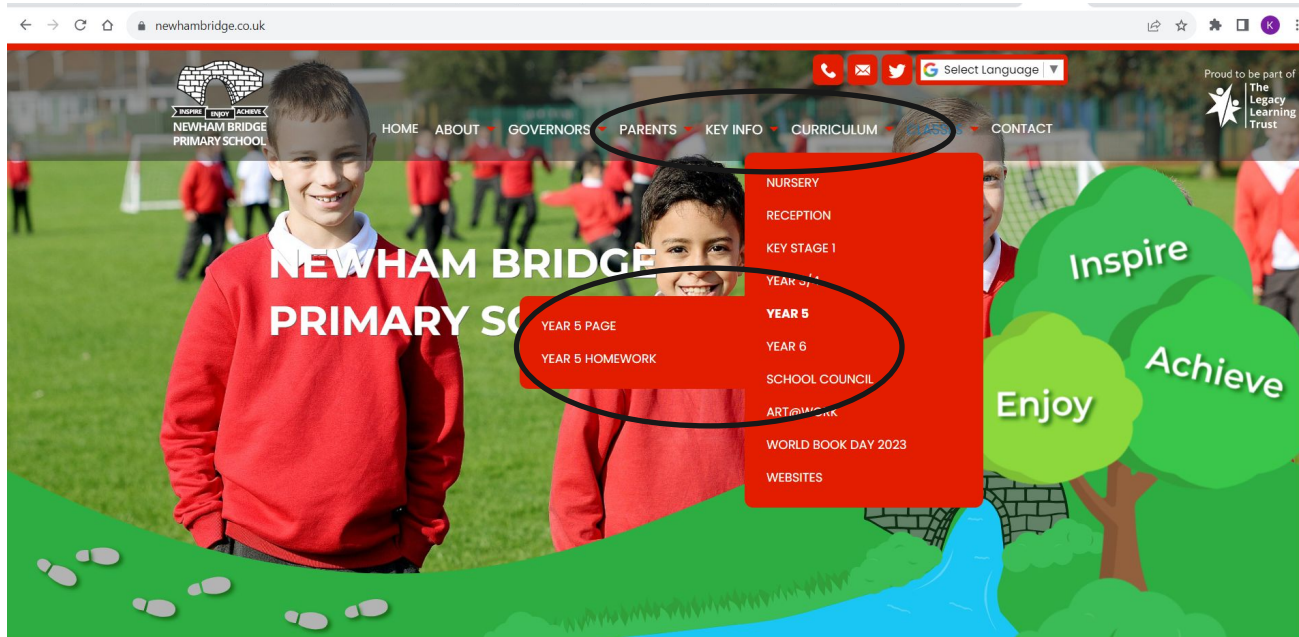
newhambridge.co.uk

Select Language

Proud to be part of
The Legacy Learning Trust

INSPIRE ENJOY ACHIEVE
NEWHAM BRIDGE PRIMARY SCHOOL

HOME ABOUT GOVERNORS PARENTS KEY INFO CURRICULUM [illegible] CONTACT

NURSERY
RECEPTION
KEY STAGE 1
YEAR 3/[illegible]
YEAR 5
YEAR 6
SCHOOL COUNCIL
ART@WORK
WORLD BOOK DAY 2023
WEBSITES

YEAR 5 PAGE
YEAR 5 HOMEWORK

NEWHAM BRIDGE
PRIMARY SC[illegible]

Inspire
Achieve
Enjoy